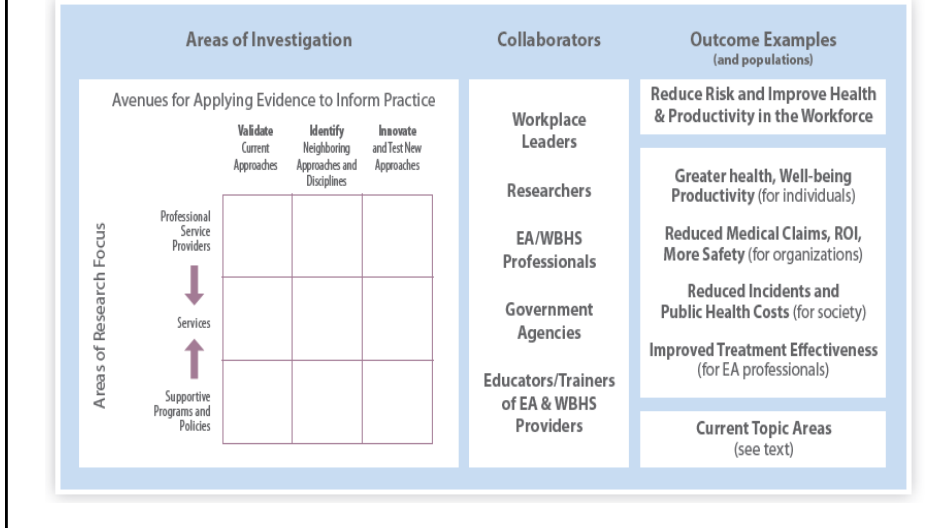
Areas of Investigation

Collaborators

Outcome Examples
(and populations)

Avenues for Applying Evidence to Inform Practice

Validate
Current
Approaches

Identify
Neighboring
Approaches and
Disciplines

Innovate
and Test New
Approaches

Areas of Research Focus

Professional
Service
Providers

Services

Supportive
Programs and
Policies

Workplace
Leaders

Researchers

EA/WBHS
Professionals

Government
Agencies

Educators/Trainers
of EA & WBHS
Providers

Reduce Risk and Improve Health
& Productivity in the Workforce

Greater health, Well-being
Productivity (for individuals)

Reduced Medical Claims, ROI,
More Safety (for organizations)

Reduced Incidents and
Public Health Costs (for society)

Improved Treatment Effectiveness
(for EA professionals)

Current Topic Areas
(see text)